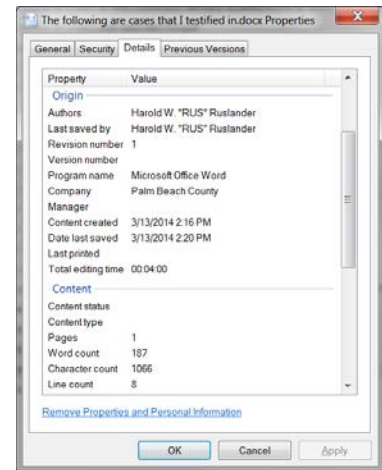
The following are cases that I testified in.docx Properties

General | Security | Details | Previous Versions

| Property | Value |
|---|---|
| **Origin** | |
| Authors | Harold W. "RUS" Ruslander |
| Last saved by | Harold W. "RUS" Ruslander |
| Revision number | 1 |
| Version number | |
| Program name | Microsoft Office Word |
| Company | Palm Beach County |
| Manager | |
| Content created | 3/13/2014 2:16 PM |
| Date last saved | 3/13/2014 2:20 PM |
| Last printed | |
| Total editing time | 00:04:00 |
| **Content** | |
| Content status | |
| Content type | |
| Pages | 1 |
| Word count | 187 |
| Character count | 1066 |
| Line count | 8 |

Remove Properties and Personal Information

OK | Cancel | Apply